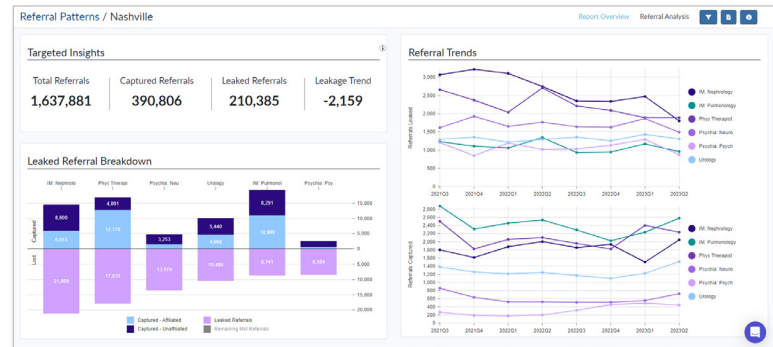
Referral Patterns / Nashville

Report Overview Referral Analysis

Targeted Insights

| Total Referrals | Captured Referrals | Leaked Referrals | Leakage Trend |
|---|---|---|---|
| 1,637,881 | 390,806 | 210,385 | -2,159 |

Leaked Referral Breakdown

IM: Nephrolo Phys Therapi Psychia: Neu Urology IM: Pulmonol Psychia: Psy

Captured

Lost

8,600
6,013
4,891
12,179
3,253
5,440
4,888
8,291
10,805
11,900
17,615
12,176
10,494
8,741
8,104

15,000
10,000
5,000
0
5,000
10,000
15,000
20,000

Captured - Affiliated
Captured - Unaffiliated
Leaked Referrals
Remaining Mkt Referrals

Referral Trends

Referrals Leaked

3,000
2,500
2,000
1,500
1,000
500

2021Q3 2021Q4 2022Q1 2022Q2 2022Q3 2022Q4 2023Q1 2023Q2

IM: Nephrology
IM: Pulmonology
Phys Therapist
Psychia: Neuro
Psychia: Psych
Urology

Referrals Captured

2,800
2,600
2,400
2,200
2,000
1,800
1,600
1,400
1,200
1,000
800
600
400
200
0

2021Q3 2021Q4 2022Q1 2022Q2 2022Q3 2022Q4 2023Q1 2023Q2

IM: Nephrology
IM: Pulmonology
Phys Therapist
Psychia: Neuro
Psychia: Psych
Urology